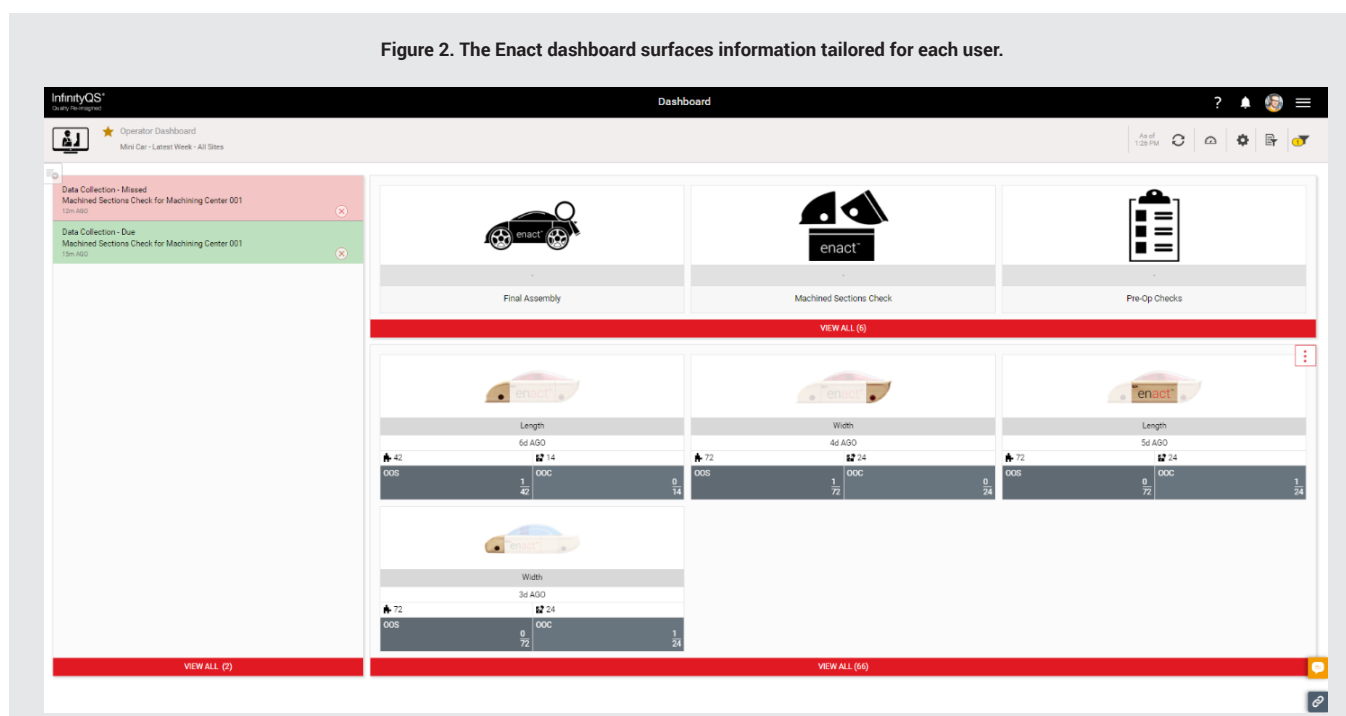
Figure 2. The Enact dashboard surfaces information tailored for each user.

InfinityQS®
Quality Re-Imagined

Dashboard

?

Operator Dashboard
Mini Car - Latest Week - All Sites

As of
1:26 PM

Data Collection - Missed
Machined Sections Check for Machining Center 001
12m AGO

Data Collection - Due
Machined Sections Check for Machining Center 001
15m AGO

VIEW ALL (2)

enact™

enact™

-

Final Assembly

-

Machined Sections Check

-

Pre-Op Checks

VIEW ALL (6)

enact

Length
6d AGO
42
14
OOS
$\frac{1}{42}$
OOC
$\frac{0}{14}$

enact

Width
4d AGO
72
24
OOS
$\frac{1}{72}$
OOC
$\frac{0}{24}$

enact™

Length
5d AGO
72
24
OOS
$\frac{0}{72}$
OOC
$\frac{1}{24}$

enact

Width
3d AGO
72
24
OOS
$\frac{0}{72}$
OOC
$\frac{1}{24}$

VIEW ALL (66)